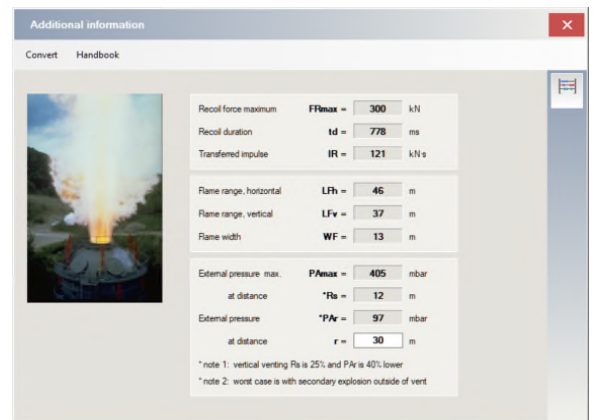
Additional information

Convert Handbook

| | | | |
|---|---|---|---|
| Recoil force maximum | FRmax = | 300 | kN |
| Recoil duration | td = | 778 | ms |
| Transferred impulse | IR = | 121 | kN s |

| | | | |
|---|---|---|---|
| Flame range, horizontal | LFh = | 46 | m |
| Flame range, vertical | LFv = | 37 | m |
| Flame width | WF = | 13 | m |

| | | | |
|---|---|---|---|
| External pressure max. | PAmax = | 405 | mbar |
| at distance | *Rs = | 12 | m |
| External pressure | *PAr = | 97 | mbar |
| at distance | r = | 30 | m |

* note 1: vertical venting Rs is 25% and PAr is 40% lower

* note 2: worst case is with secondary explosion outside of vent